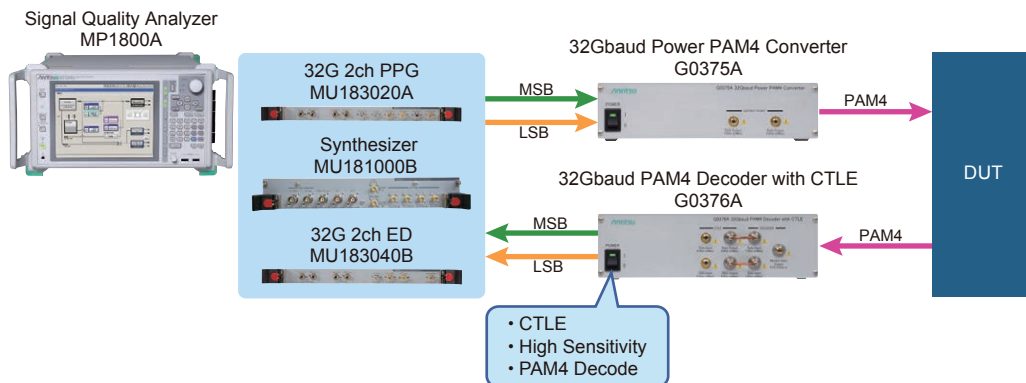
Signal Quality Analyzer
MP1800A

32G 2ch PPG
MU183020A

Synthesizer
MU181000B

32G 2ch ED
MU183040B

MSB

LSB

32Gbaud Power PAM4 Converter
G0375A

PAM4

DUT

32Gbaud PAM4 Decoder with CTLE
G0376A

MSB

LSB

PAM4

• CTLE
• High Sensitivity
• PAM4 Decode